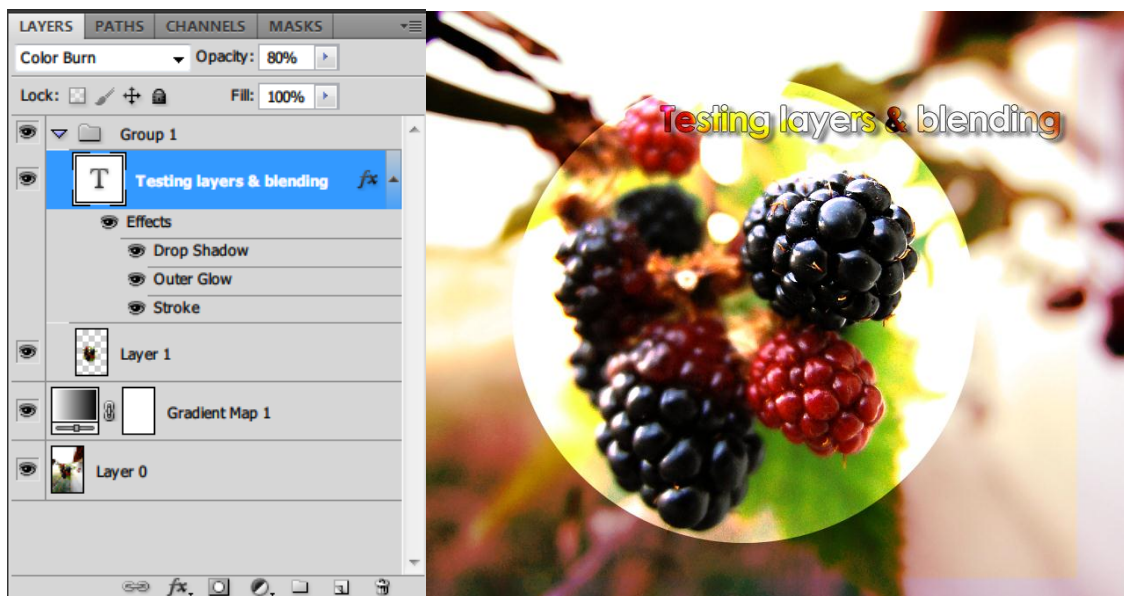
LAYERS PATHS CHANNELS MASKS

Color Burn
Opacity: 80%

Lock:
Fill: 100%

Group 1

Testing layers & blending

Effects

Drop Shadow

Outer Glow

Stroke

Layer 1

Gradient Map 1

Layer 0

Testing layers & blending